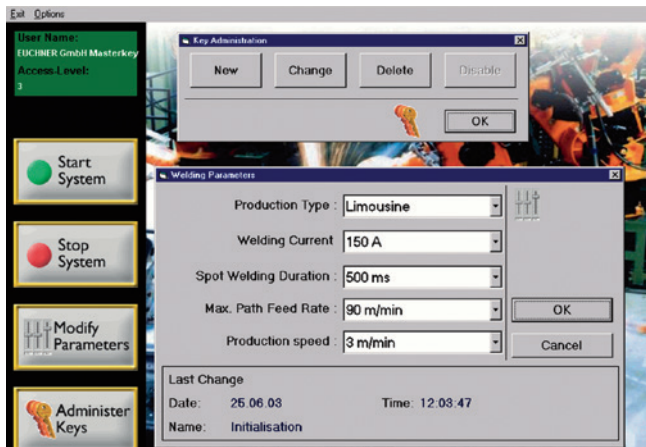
Exit Options

User Name:
EUCHNER GmbH Masterkey
Access-Level:
3

Key Administration

New Change Delete Disable

OK

Start System

Welding Parameters

Production Type : Limousine

Welding Current 150 A

Spot Welding Duration : 500 ms

Max. Path Feed Rate : 90 m/min

OK

Production speed : 3 m/min

Cancel

Stop System

Modify Parameters

Last Change

Date: 25.06.03 Time: 12:03:47

Name: Initialisation

Administer Keys